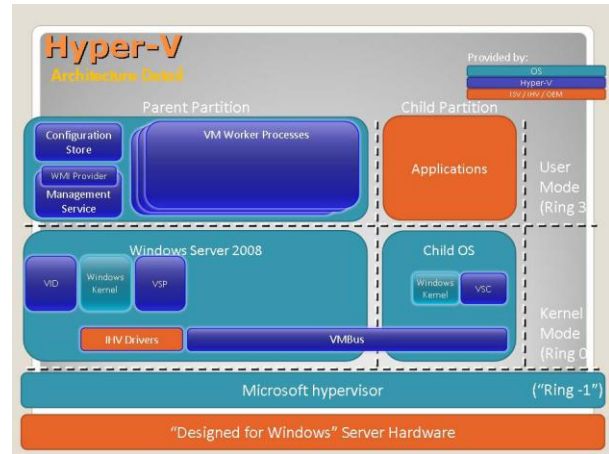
Hyper-V
Architecture Detail

Provided by:
OS
Hyper-V
ISV / IHV / OEM

Parent Partition

Child Partition

Configuration Store

VM Worker Processes

WMI Provider
Management Service

Applications

User Mode (Ring 3

Windows Server 2008

VID

Windows Kernel

VSP

IHV Drivers

VMBus

Child OS

Windows Kernel

VSC

Kernel Mode (Ring 0

Microsoft hypervisor

("Ring -1")

"Designed for Windows" Server Hardware